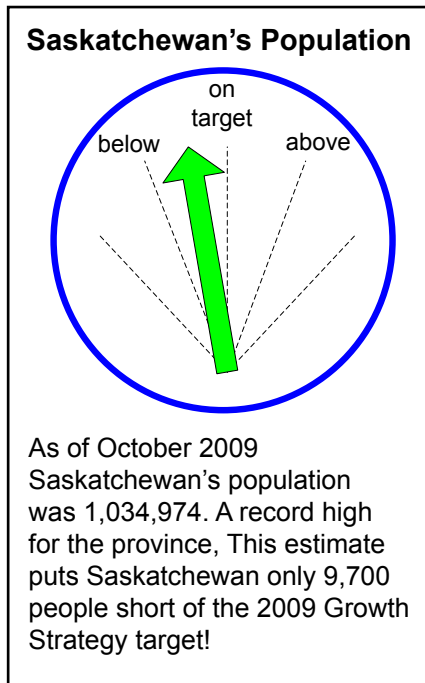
Saskatchewan's Population

on target

below

above

As of October 2009 Saskatchewan's population was 1,034,974. A record high for the province, This estimate puts Saskatchewan only 9,700 people short of the 2009 Growth Strategy target!